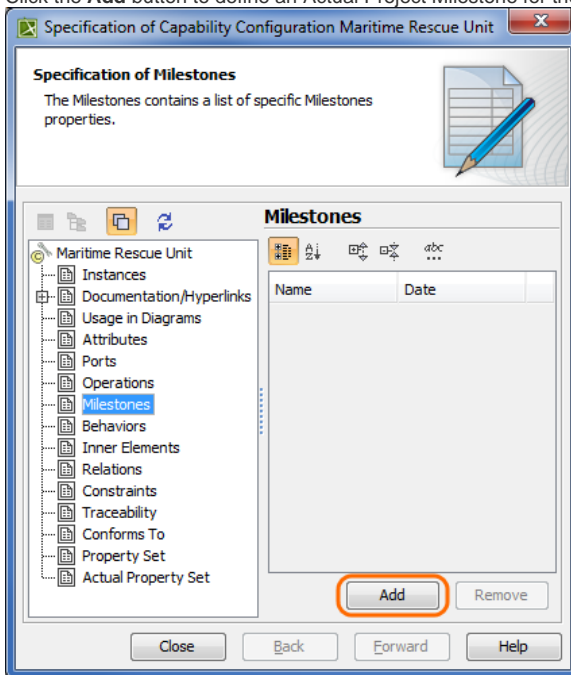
Click the **Add** button to define an Actual Project Milestone for the

Specification of Capability Configuration Maritime Rescue Unit

Specification of Milestones

The Milestones contains a list of specific Milestones properties.

Milestones

Maritime Rescue Unit
Instances
Documentation/Hyperlinks
Usage in Diagrams
Attributes
Ports
Operations
Milestones
Behaviors
Inner Elements
Relations
Constraints
Traceability
Conforms To
Property Set
Actual Property Set

| Name | Date |
|---|---|

Add
Remove

Close
Back
Forward
Help